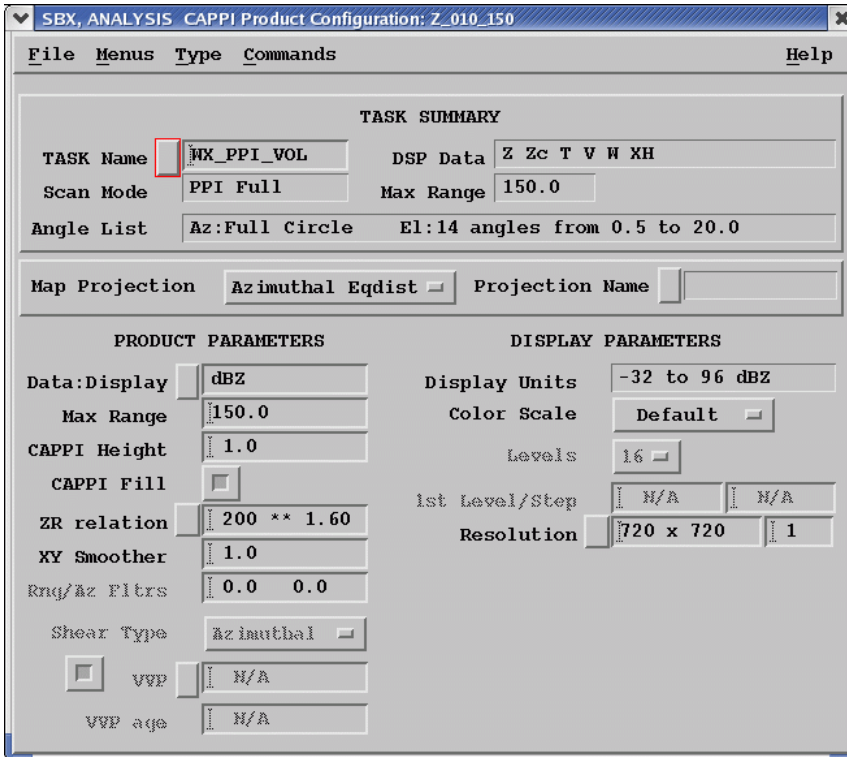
SBX, ANALYSIS CAPPI Product Configuration: Z_010_150

File Menus Type Commands Help

TASK SUMMARY

TASK Name WX_PPI_VOL DSP Data Z Zc T V W XH

Scan Mode PPI Full Max Range 150.0

Angle List Az:Full Circle El:14 angles from 0.5 to 20.0

Map Projection Azimuthal Eqdist Projection Name

PRODUCT PARAMETERS

Data:Display dBZ

Max Range 150.0

CAPPI Height 1.0

CAPPI Fill

ZR relation 200 ** 1.60

XY Smoother 1.0

Rng/Az Fltrs 0.0 0.0

Shear Type Azimuthal

VVP N/A

VVP age N/A

DISPLAY PARAMETERS

Display Units -32 to 96 dBZ

Color Scale Default

Levels 16

1st Level/Step N/A N/A

Resolution 720 x 720 1